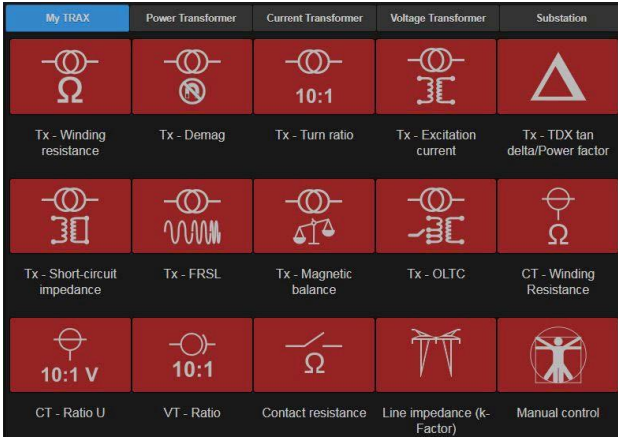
My TRAX | Power Transformer | Current Transformer | Voltage Transformer | Substation

Ω
Tx - Winding resistance

Tx - Demag

10:1
Tx - Turn ratio

Tx - Excitation current

Tx - TDX tan delta/Power factor

Tx - Short-circuit impedance

Tx - FRSL

Tx - Magnetic balance

Tx - OLTC

Ω
CT - Winding Resistance

10:1 V
CT - Ratio U

10:1
VT - Ratio

Ω
Contact resistance

Line impedance (k-Factor)

Manual control